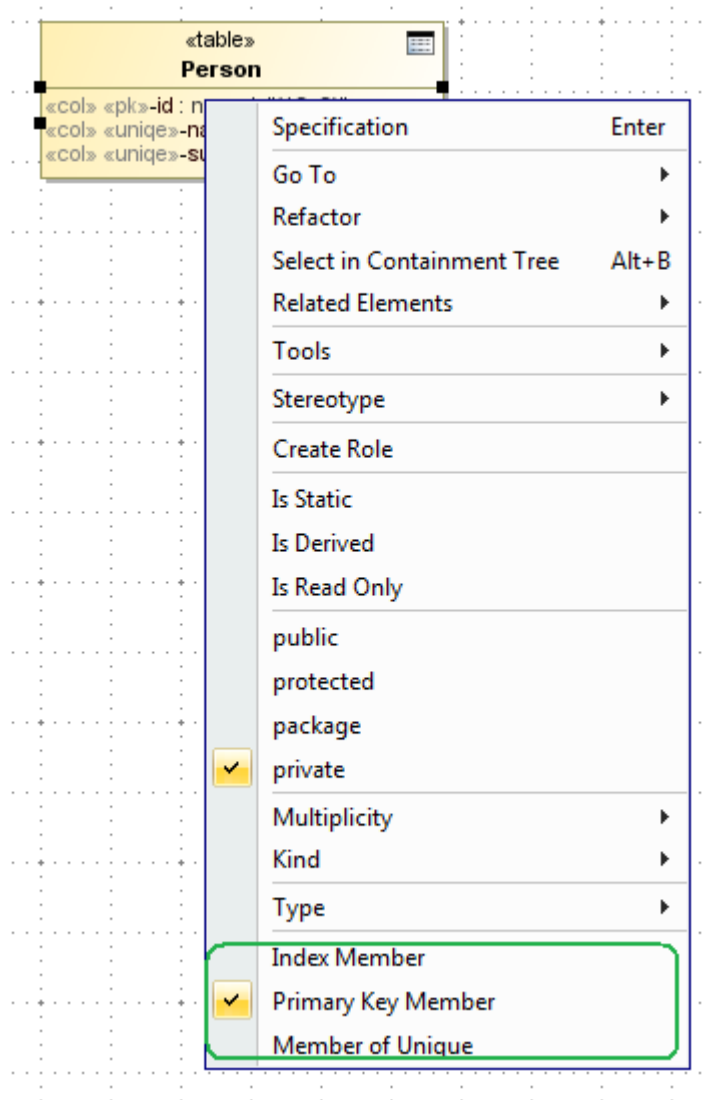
«table»
Person

«col» «pk»-id : n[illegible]
«col» «uniqe»-na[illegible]
«col» «uniqe»-su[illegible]

Specification Enter
Go To
Refactor
Select in Containment Tree Alt+B
Related Elements
Tools
Stereotype
Create Role
Is Static
Is Derived
Is Read Only
public
protected
package
private
Multiplicity
Kind
Type
Index Member
Primary Key Member
Member of Unique